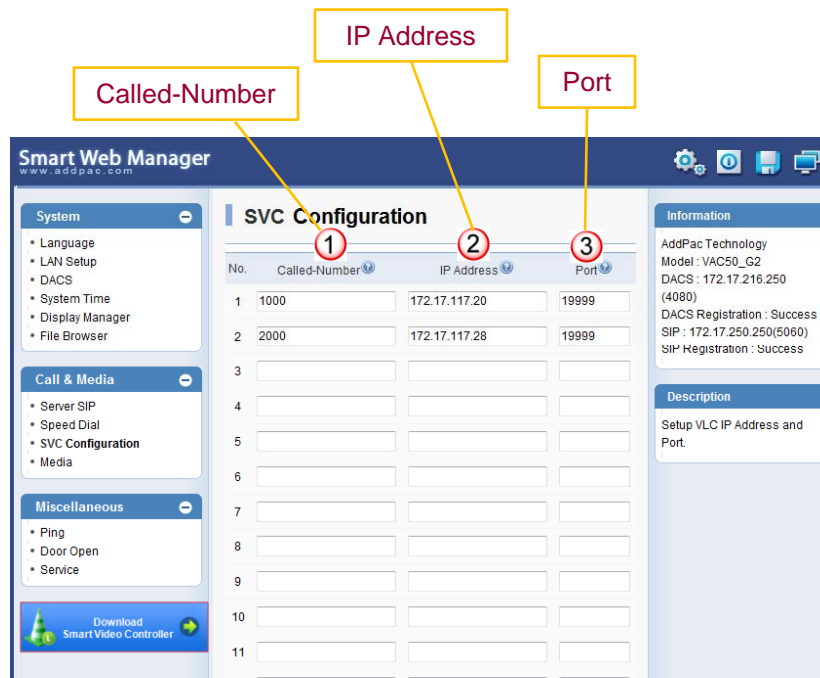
IP Address

Called-Number

Port

Smart Web Manager
www.addpac.com

System
• Language
• LAN Setup
• DACS
• System Time
• Display Manager
• File Browser

Call & Media
• Server SIP
• Speed Dial
• SVC Configuration
• Media

Miscellaneous
• Ping
• Door Open
• Service

Download
Smart Video Controller

SVC Configuration

| No. | ① Called-Number | ② IP Address | ③ Port |
|---|---|---|---|
| 1 | 1000 | 172.17.117.20 | 19999 |
| 2 | 2000 | 172.17.117.28 | 19999 |
| 3 | | | |
| 4 | | | |
| 5 | | | |
| 6 | | | |
| 7 | | | |
| 8 | | | |
| 9 | | | |
| 10 | | | |
| 11 | | | |

Information
AddPac Technology
Model : VAC50_G2
DACS : 172.17.216.250 (4080)
DACS Registration : Success
SIP : 172.17.250.250(5060)
SIP Registration : Success

Description
Setup VLC IP Address and Port.